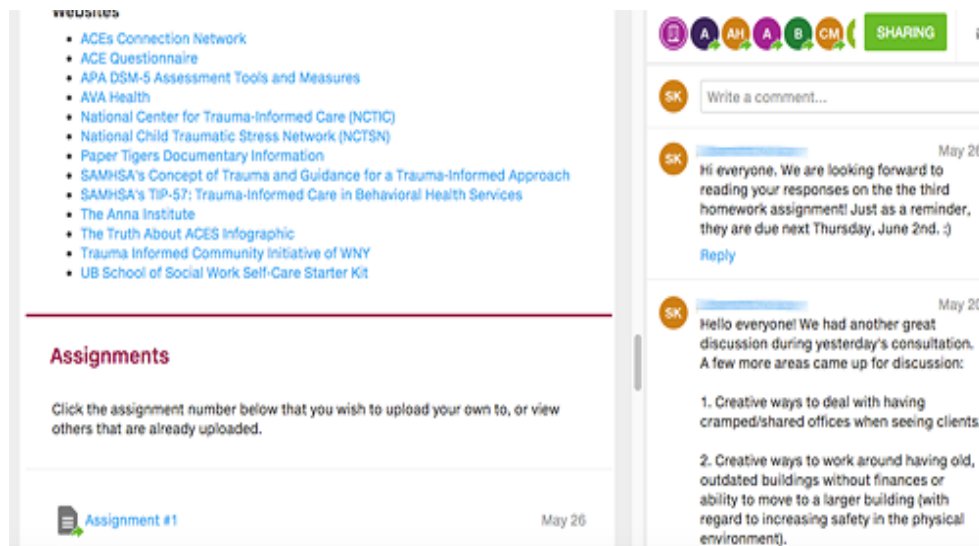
Websites

- ACEs Connection Network
- ACE Questionnaire
- APA DSM-5 Assessment Tools and Measures
- AVA Health
- National Center for Trauma-Informed Care (NCTIC)
- National Child Traumatic Stress Network (NCTSN)
- Paper Tigers Documentary Information
- SAMHSA's Concept of Trauma and Guidance for a Trauma-Informed Approach
- SAMHSA's TIP-57: Trauma-Informed Care in Behavioral Health Services
- The Anna Institute
- The Truth About ACES Infographic
- Trauma Informed Community Initiative of WNY
- UB School of Social Work Self-Care Starter Kit

Assignments

Click the assignment number below that you wish to upload your own to, or view others that are already uploaded.

Assignment #1

May 26

A AH A B CM SHARING

SK Write a comment...

SK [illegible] May 26
Hi everyone. We are looking forward to reading your responses on the the third homework assignment! Just as a reminder, they are due next Thursday, June 2nd. :)
Reply

SK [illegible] May 20
Hello everyone! We had another great discussion during yesterday's consultation. A few more areas came up for discussion:

1. Creative ways to deal with having cramped/shared offices when seeing clients

2. Creative ways to work around having old, outdated buildings without finances or ability to move to a larger building (with regard to increasing safety in the physical environment).